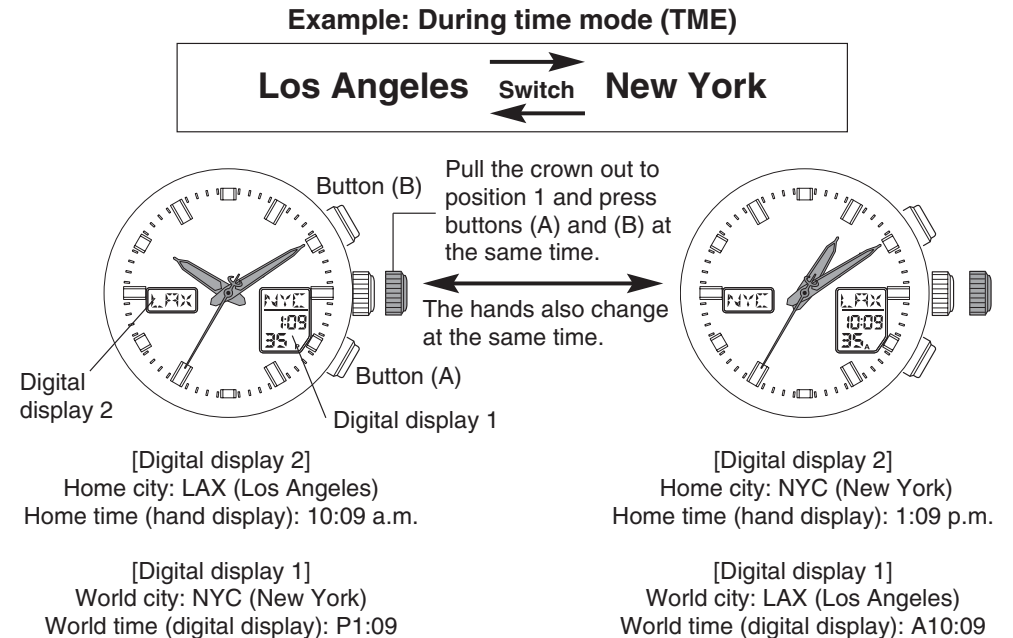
**Example: During time mode (TME)**

**Los Angeles** Switch **New York**

Button (B)

Pull the crown out to position 1 and press buttons (A) and (B) at the same time.

The hands also change at the same time.

LAX

NYC
1:09
35

NYC

LAX
10:09
35

Digital display 2

Button (A)

Digital display 1

[Digital display 2]
Home city: LAX (Los Angeles)
Home time (hand display): 10:09 a.m.

[Digital display 1]
World city: NYC (New York)
World time (digital display): P1:09

[Digital display 2]
Home city: NYC (New York)
Home time (hand display): 1:09 p.m.

[Digital display 1]
World city: LAX (Los Angeles)
World time (digital display): A10:09